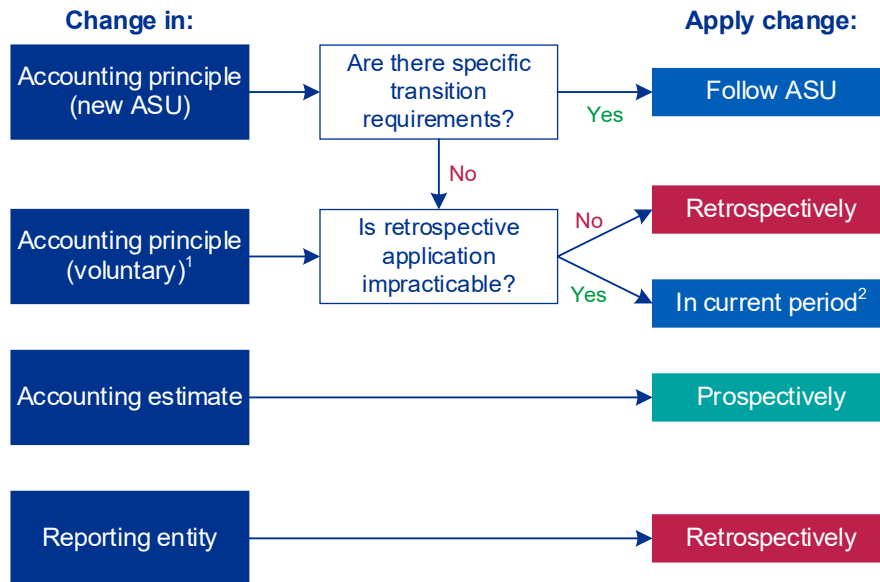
Change in:

Apply change:

Accounting principle (new ASU)

Are there specific transition requirements?

Yes

Follow ASU

No

Accounting principle (voluntary)$^1$

Is retrospective application impracticable?

No

Retrospectively

Yes

In current period$^2$

Accounting estimate

Prospectively

Reporting entity

Retrospectively